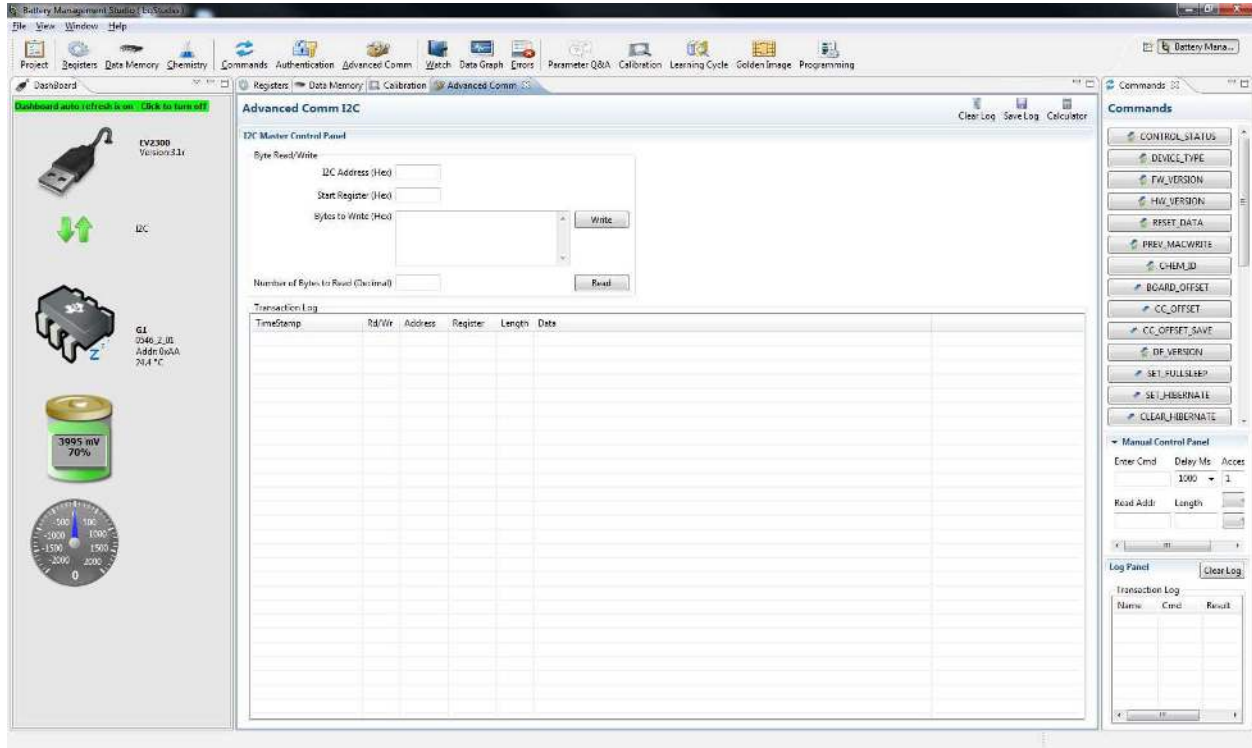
Battery Management Studio (bqStudio)
File View Window Help
Project Registers Data Memory Chemistry Commands Authentication Advanced Comm Watch Data Graph Errors Parameter Q&A Calibration Learning Cycle Golden Image Programming
Battery Mana...
DashBoard
Dashboard auto refresh is on : Click to turn off
EV2300
Version 3.1r
I2C
G1
0546_2_01
Addr: 0xAA
24.4 °C
3995 mV
70%
-500 500
-1000 1000
-1500 1500
-2000 2000
0
Registers Data Memory Calibration Advanced Comm
Advanced Comm I2C
Clear Log Save Log Calculator
I2C Master Control Panel
Byte Read/Write
I2C Address (Hex)
Start Register (Hex)
Bytes to Write (Hex)
Write
Number of Bytes to Read (Decimal)
Read
Transaction Log

| TimeStamp | Rd/Wr | Address | Register | Length | Data |
|---|---|---|---|---|---|

Commands
Commands
CONTROL_STATUS
DEVICE_TYPE
FW_VERSION
HW_VERSION
RESET_DATA
PREV_MACWRITE
CHEM_ID
BOARD_OFFSET
CC_OFFSET
CC_OFFSET_SAVE
DF_VERSION
SET_FULLSLEEP
SET_HIBERNATE
CLEAR_HIBERNATE
Manual Control Panel
Enter Cmd Delay Ms Acces
1000 1
Read Addr Length
Log Panel
Clear Log
Transaction Log
Name Cmd Result